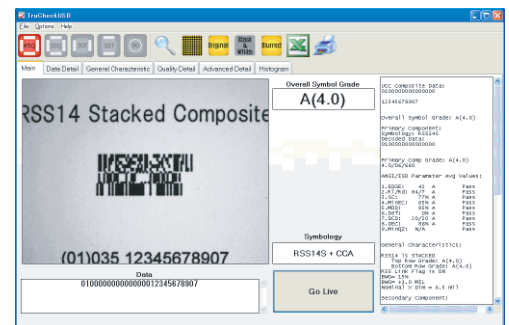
TruCheckUS.0

File Options Help

Original Black & White Blurred

Main | Data Detail | General Characteristic | Quality Detail | Advanced Detail | Histogram

RSS14 Stacked Composite

(01)035 12345678907

Overall Symbol Grade

A(4.0)

Symbology

RSS14S + CCA

Data

0100000000000012345678907

Go Live

UCC Composite Data:
0100000000000000

12345678907

Overall Symbol Grade: A(4.0)

Primary Component:
Symbology: RSS14S
Decoded Data:
0100000000000000

Primary Comp Grade: A(4.0)
4.0/06/660

ANSI/ISO Parameter Avg Values:

1.EDGE: 4I A Pass
2.Rl/Rd: 04/7 A Pass
3.SC: 77% A Pass
4.MINEC: 65% A Pass
5.MOD: 65% A Pass
6.Def: 0% A Pass
7.DCD: 20/20 A Pass
8.DEC: 60% A Pass
9.RM(2): N/A Pass

General Characteristics:

RSS14 IS STACKED
Top Row Grade: A(4.0)
Bottom Row Grade: A(4.0)
RSS Link Flag is ON
BWG= 15%
BWG= +1.0 MIL
Nominal X DIM = 6.5 Mil

Secondary Component: